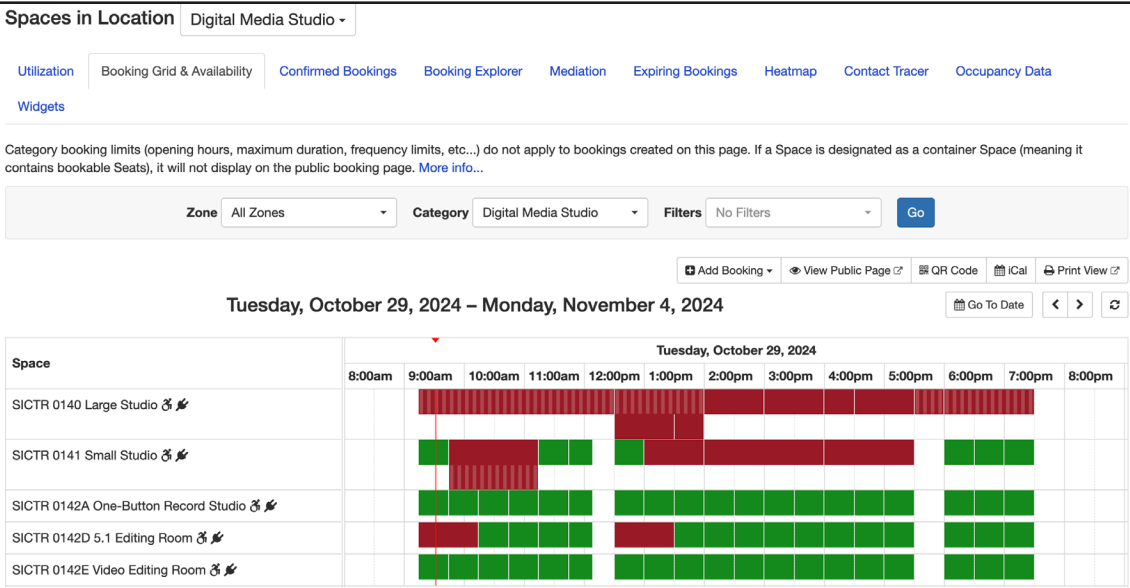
Spaces in Location Digital Media Studio

Utilization Booking Grid & Availability Confirmed Bookings Booking Explorer Mediation Expiring Bookings Heatmap Contact Tracer Occupancy Data Widgets

Category booking limits (opening hours, maximum duration, frequency limits, etc...) do not apply to bookings created on this page. If a Space is designated as a container Space (meaning it contains bookable Seats), it will not display on the public booking page. More info...

Zone All Zones Category Digital Media Studio Filters No Filters Go

Add Booking View Public Page QR Code iCal Print View

Tuesday, October 29, 2024 – Monday, November 4, 2024

Go To Date

| Space | Tuesday, October 29, 2024 |
|---|---|
| | 8:00am 9:00am 10:00am 11:00am 12:00pm 1:00pm 2:00pm 3:00pm 4:00pm 5:00pm 6:00pm 7:00pm 8:00pm |
| SICTR 0140 Large Studio | |
| SICTR 0141 Small Studio | |
| SICTR 0142A One-Button Record Studio | |
| SICTR 0142D 5.1 Editing Room | |
| SICTR 0142E Video Editing Room | |